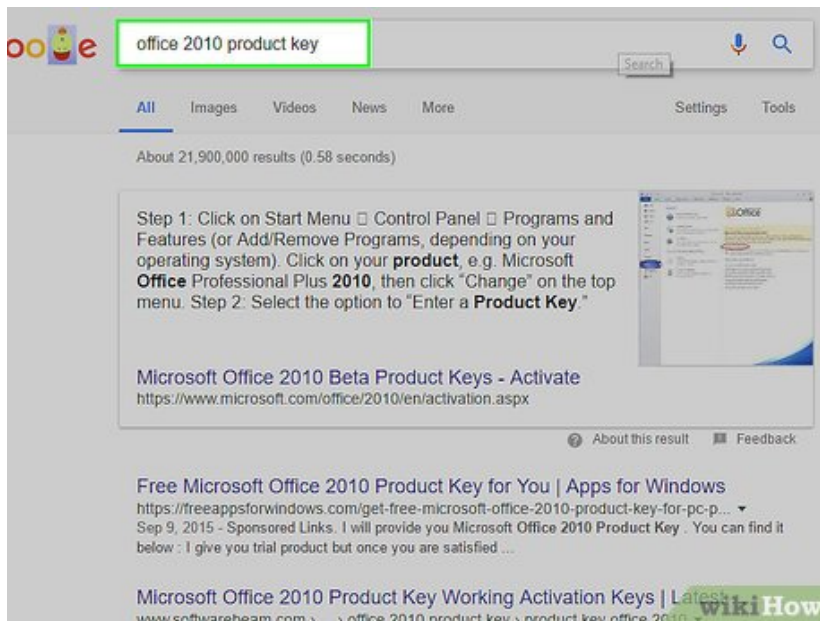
oo e

office 2010 product key

Search

All Images Videos News More Settings Tools

About 21,900,000 results (0.58 seconds)

Step 1: Click on Start Menu □ Control Panel □ Programs and Features (or Add/Remove Programs, depending on your operating system). Click on your **product**, e.g. Microsoft **Office** Professional Plus **2010**, then click "Change" on the top menu. Step 2: Select the option to "Enter a **Product Key**."

Office

Microsoft Office 2010 Beta Product Keys - Activate
https://www.microsoft.com/office/2010/en/activation.aspx

About this result Feedback

Free Microsoft Office 2010 Product Key for You | Apps for Windows
https://freeappsforwindows.com/get-free-microsoft-office-2010-product-key-for-pc-p...
Sep 9, 2015 - Sponsored Links. I will provide you Microsoft **Office 2010 Product Key** . You can find it below : I give you trial product but once you are satisfied ...

Microsoft Office 2010 Product Key Working Activation Keys | Latest
www.softwarebeam.com › ... › office 2010 product key › product key office 2010

wikiHow